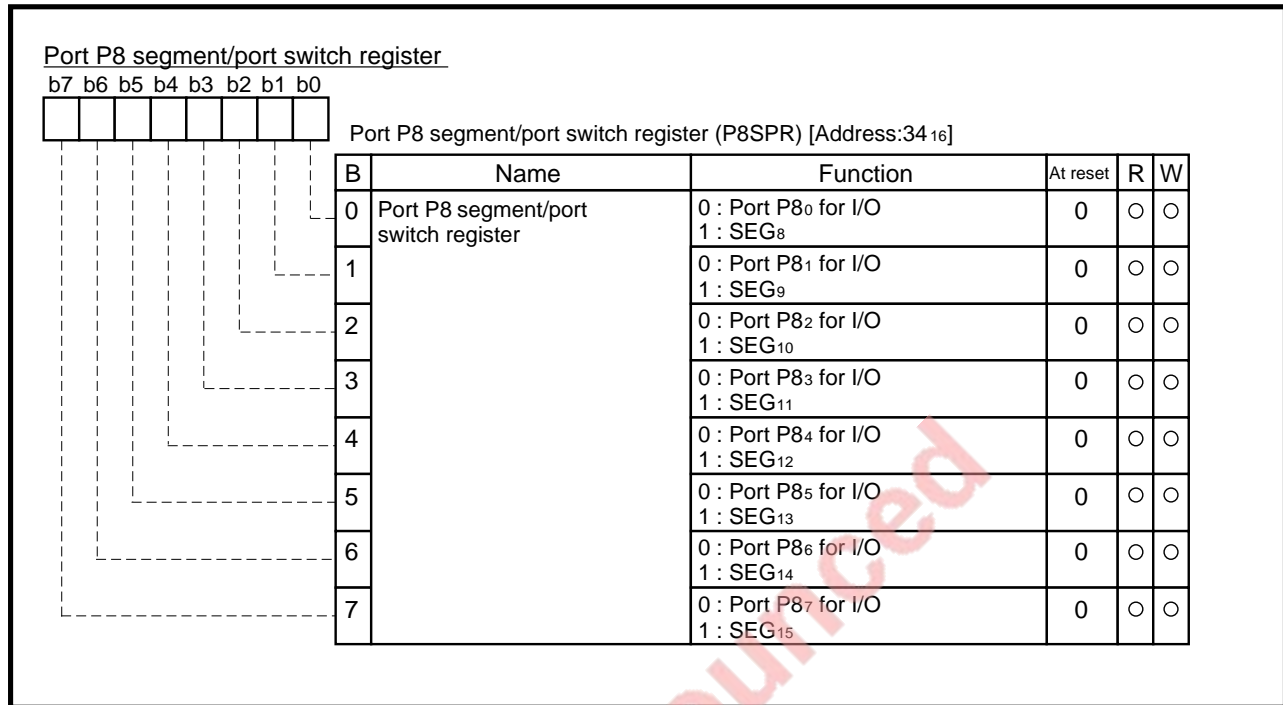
Port P8 segment/port switch register

b7 b6 b5 b4 b3 b2 b1 b0

Port P8 segment/port switch register (P8SPR) [Address:$34_{16}$]

| B | Name | Function | At reset | R | W |
|---|---|---|---|---|---|
| 0 | Port P8 segment/port switch register | 0 : Port $P8_0$ for I/O 1 : $SEG_8$ | 0 | ○ | ○ |
| 1 | | 0 : Port $P8_1$ for I/O 1 : $SEG_9$ | 0 | ○ | ○ |
| 2 | | 0 : Port $P8_2$ for I/O 1 : $SEG_{10}$ | 0 | ○ | ○ |
| 3 | | 0 : Port $P8_3$ for I/O 1 : $SEG_{11}$ | 0 | ○ | ○ |
| 4 | | 0 : Port $P8_4$ for I/O 1 : $SEG_{12}$ | 0 | ○ | ○ |
| 5 | | 0 : Port $P8_5$ for I/O 1 : $SEG_{13}$ | 0 | ○ | ○ |
| 6 | | 0 : Port $P8_6$ for I/O 1 : $SEG_{14}$ | 0 | ○ | ○ |
| 7 | | 0 : Port $P8_7$ for I/O 1 : $SEG_{15}$ | 0 | ○ | ○ |

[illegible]